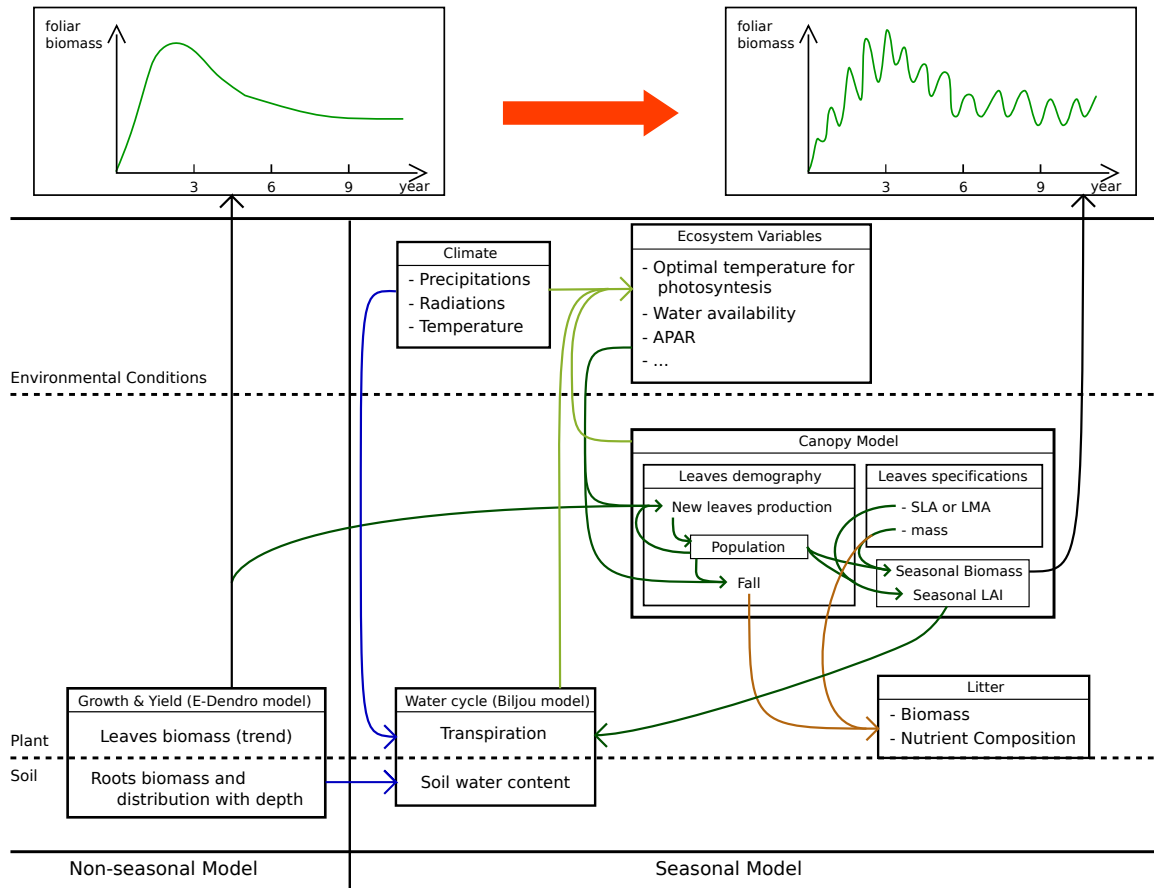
foliar biomass

3
6
9
year

foliar biomass

3
6
9
year

Climate
- Precipitations
- Radiations
- Temperature

Ecosystem Variables
- Optimal temperature for photosyntesis
- Water availability
- APAR
- ...

Environmental Conditions

Canopy Model

Leaves demography
New leaves production
Population
Fall

Leaves specifications
- SLA or LMA
- mass

Seasonal Biomass
Seasonal LAI

Litter
- Biomass
- Nutrient Composition

Growth & Yield (E-Dendro model)
Leaves biomass (trend)

Plant
Soil

Roots biomass and distribution with depth

Water cycle (Biljou model)
Transpiration
Soil water content

Non-seasonal Model
Seasonal Model